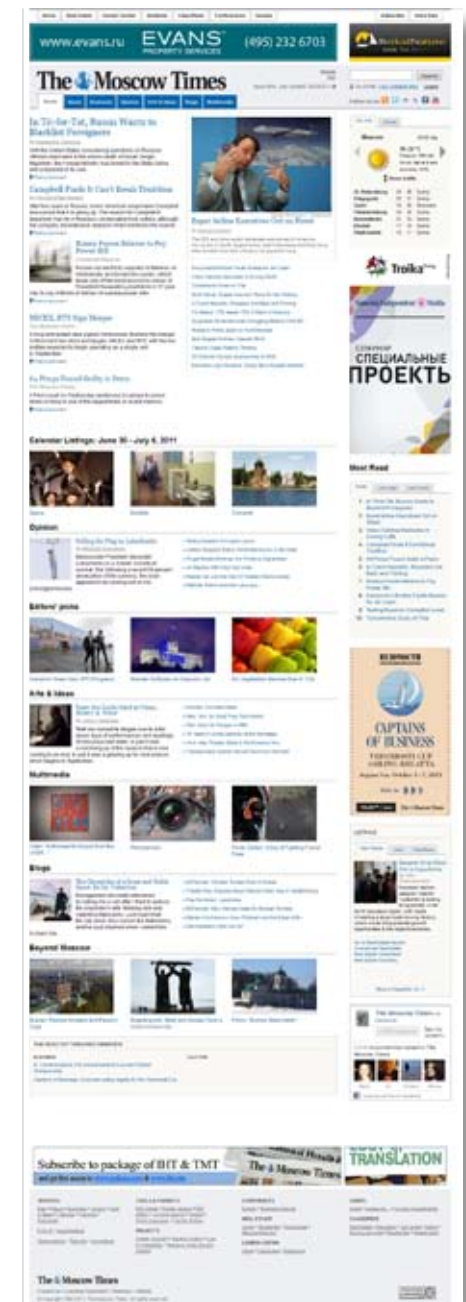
www.evans.ru EVANS PROPERTY SERVICES (495) 232 6703

The Moscow Times

In Tit-for-Tat, Russia Wants to Blacklist Foreigners

Campbell Finds It Can't Break Tradition

Russia Pours Rubles to Pay Power Bill

MICEX, RTS Sign Merger

Super Airline Executives Get on Board

Calendar Listings: June 30 – July 6, 2011

Opinion

Editors' picks

Arts & Ideas

Multimedia

Blogs

Beyond Moscow

Most Read

Troika

СПЕЦИАЛЬНЫЕ ПРОЕКТЫ

CAPTAINS OF BUSINESS

The Moscow Times

Subscribe to package of BIT & TMT

TRANSLATION

The Moscow Times